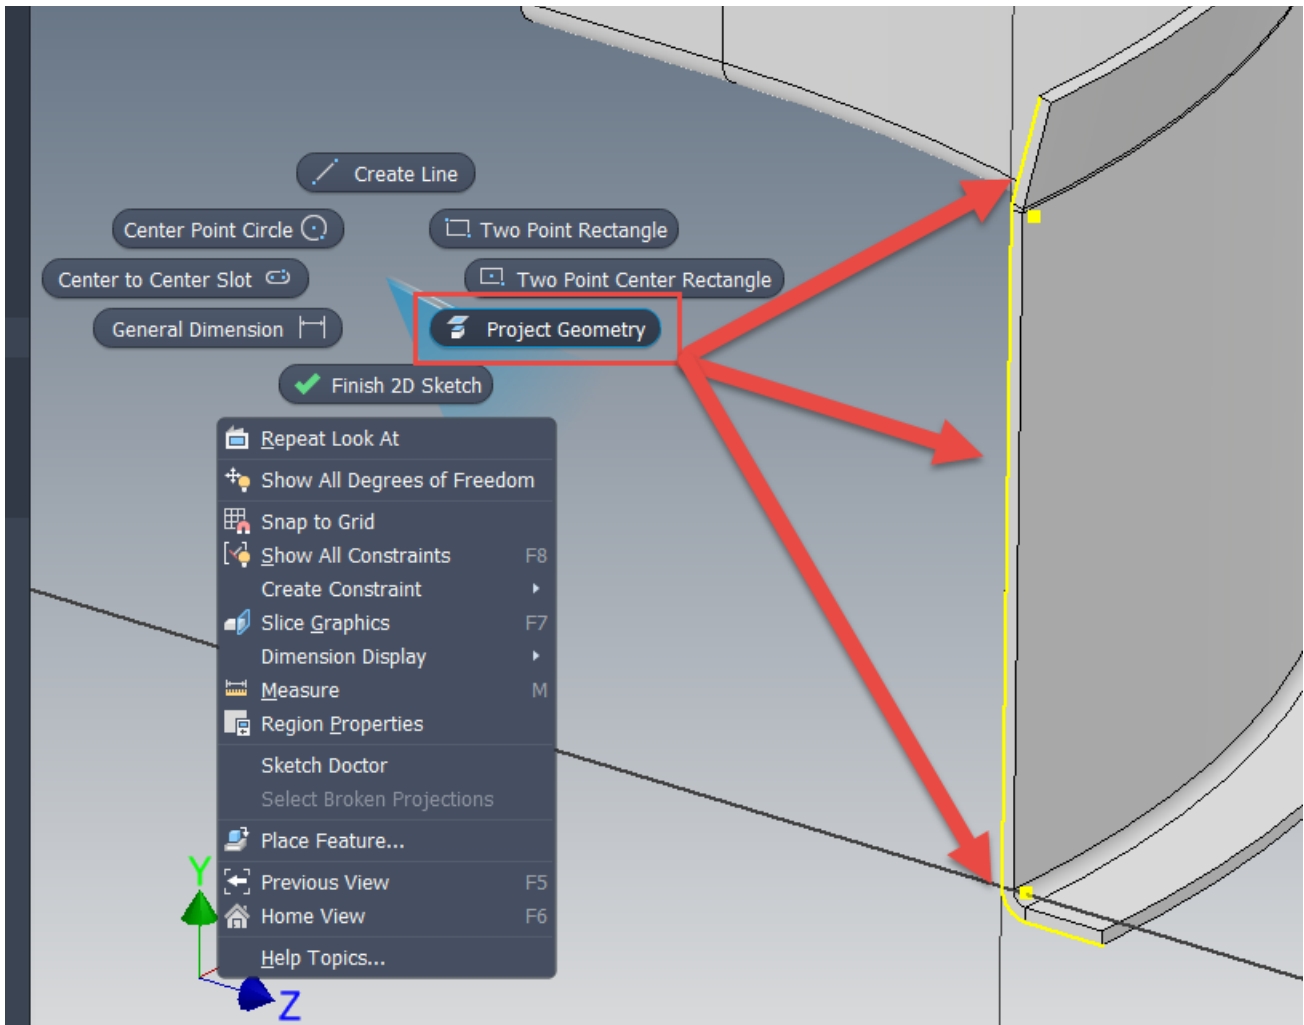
Create Line

Center Point Circle

Two Point Rectangle

Center to Center Slot

Two Point Center Rectangle

General Dimension

Project Geometry

Finish 2D Sketch

Repeat Look At
Show All Degrees of Freedom
Snap to Grid
Show All Constraints F8
Create Constraint
Slice Graphics F7
Dimension Display
Measure M
Region Properties
Sketch Doctor
Select Broken Projections
Place Feature...
Previous View F5
Home View F6
Help Topics...

Y
Z